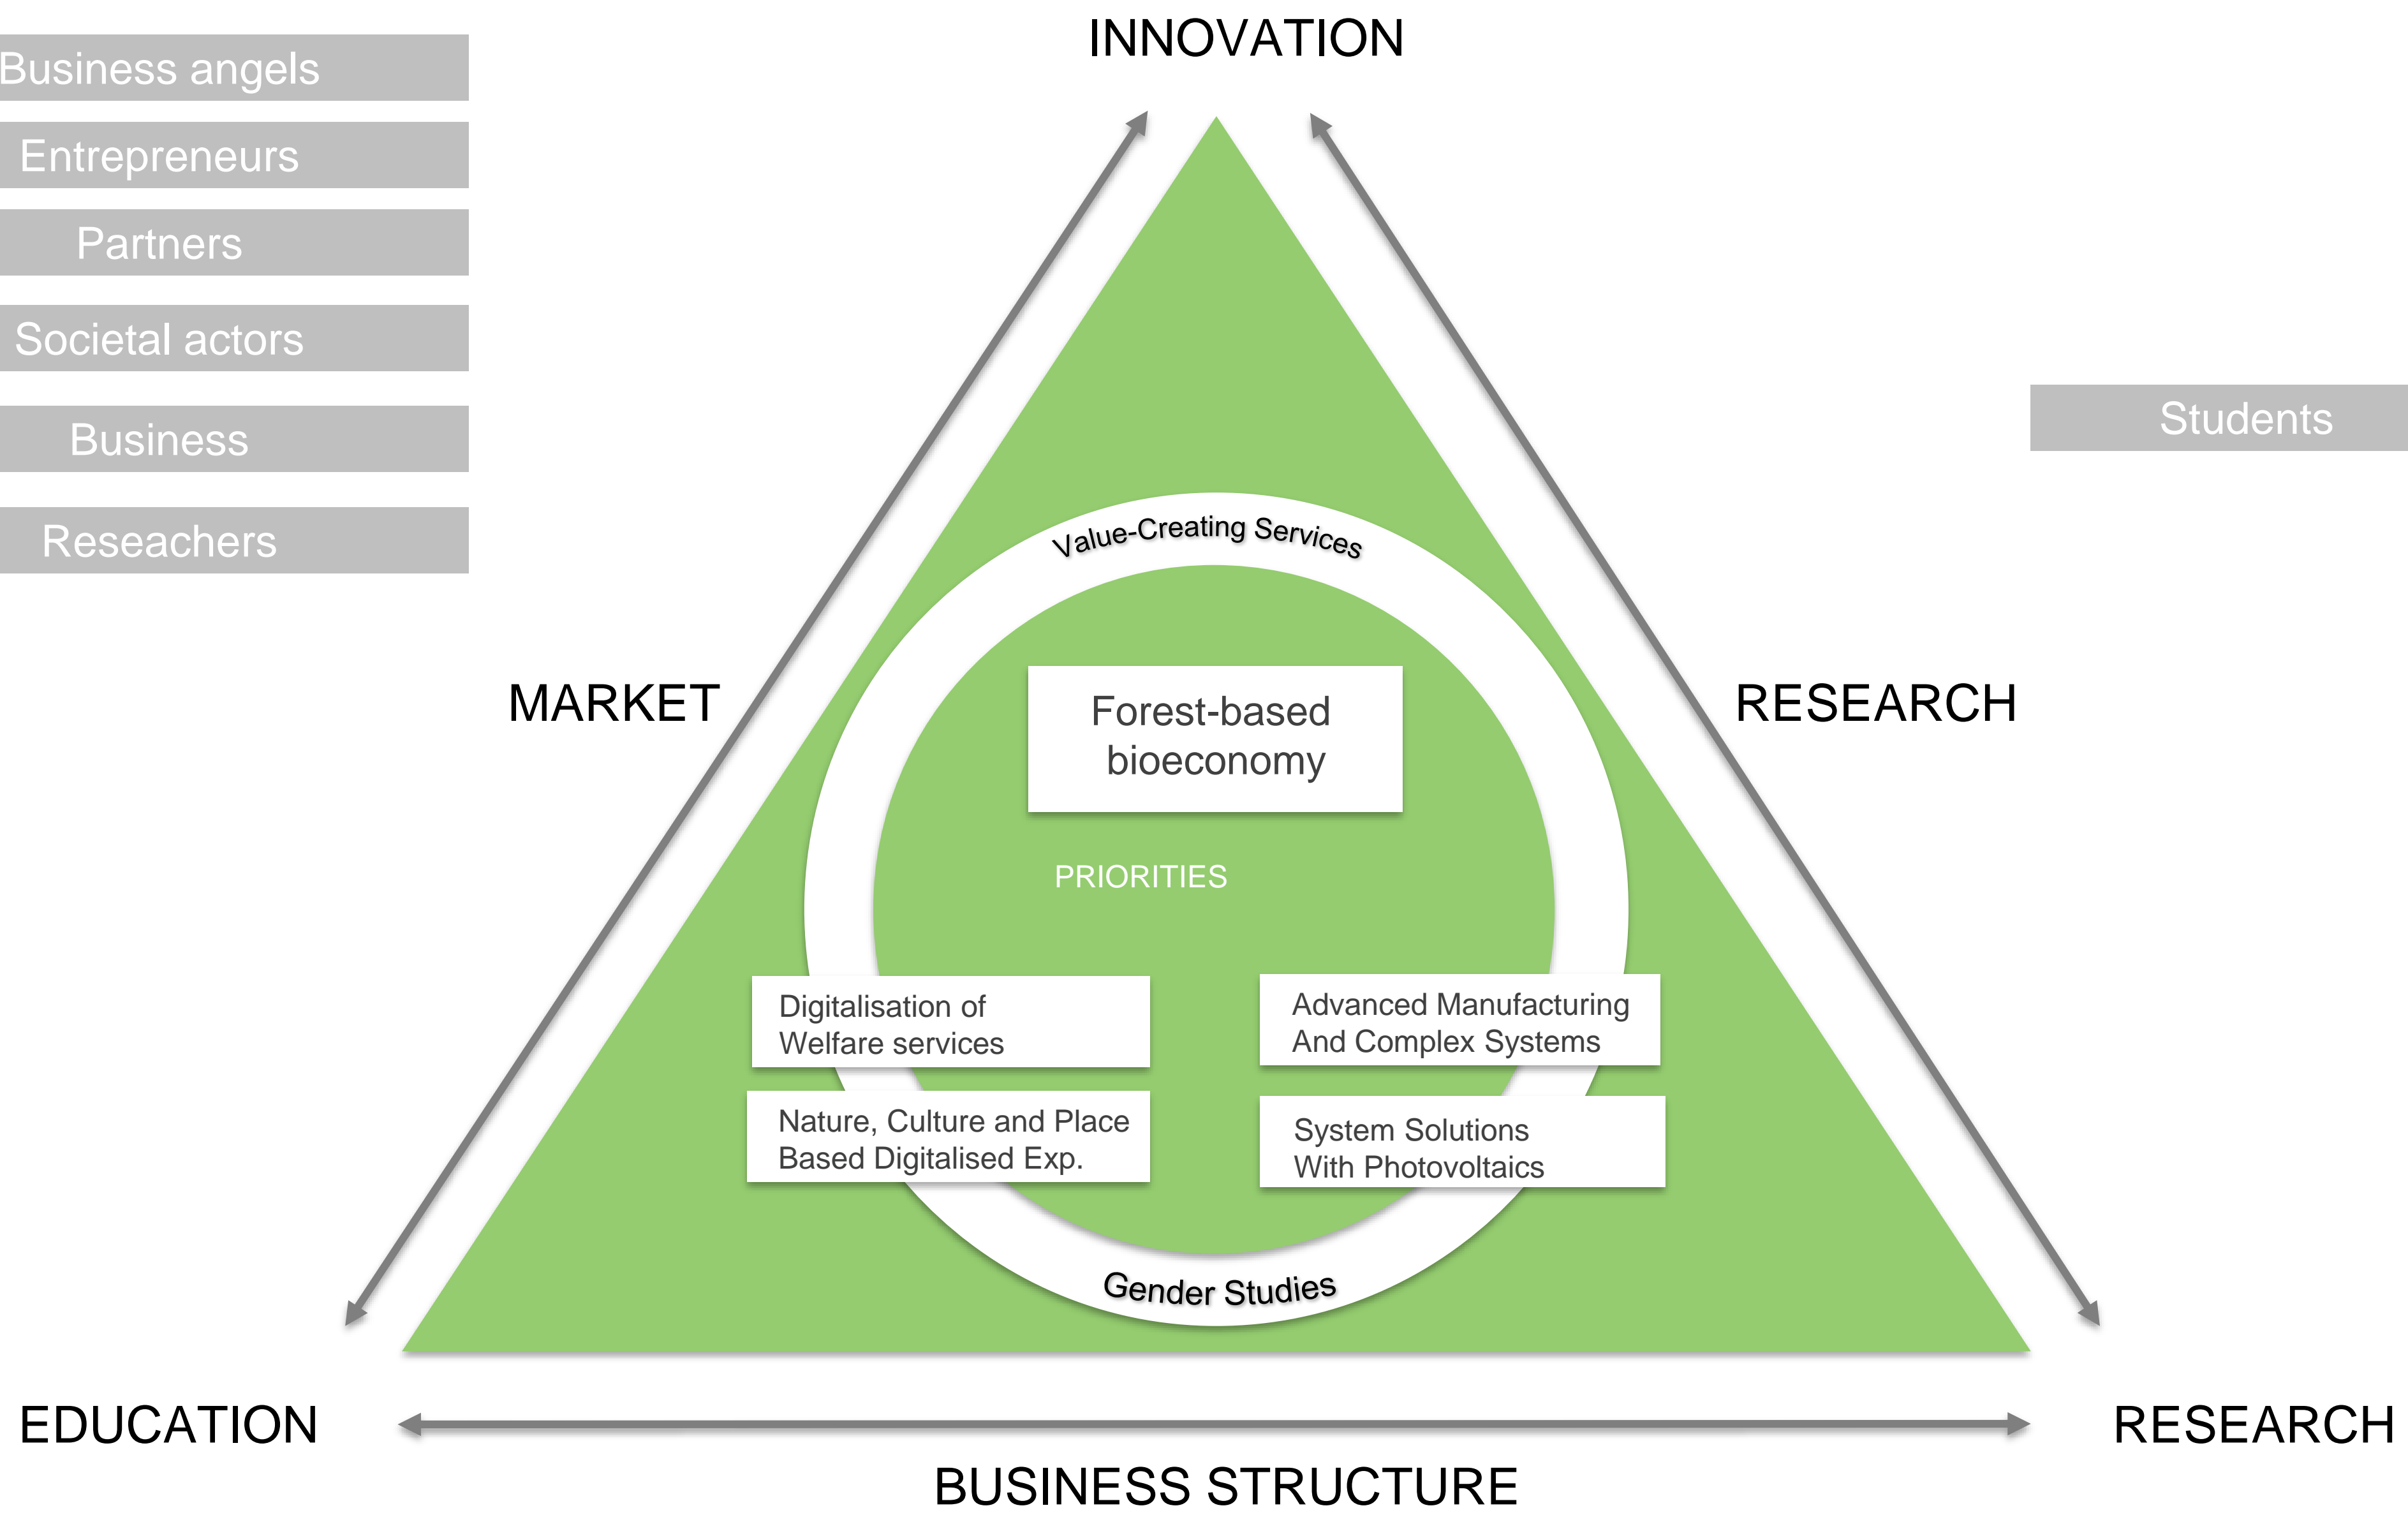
INNOVATION

Business angels

Entrepreneurs

Partners

Societal actors

Business

Reseachers

Students

Value-Creating Services

MARKET

RESEARCH

Forest-based bioeconomy

PRIORITIES

Digitalisation of Welfare services

Advanced Manufacturing And Complex Systems

Nature, Culture and Place Based Digitalised Exp.

System Solutions With Photovoltaics

Gender Studies

EDUCATION

RESEARCH

BUSINESS STRUCTURE